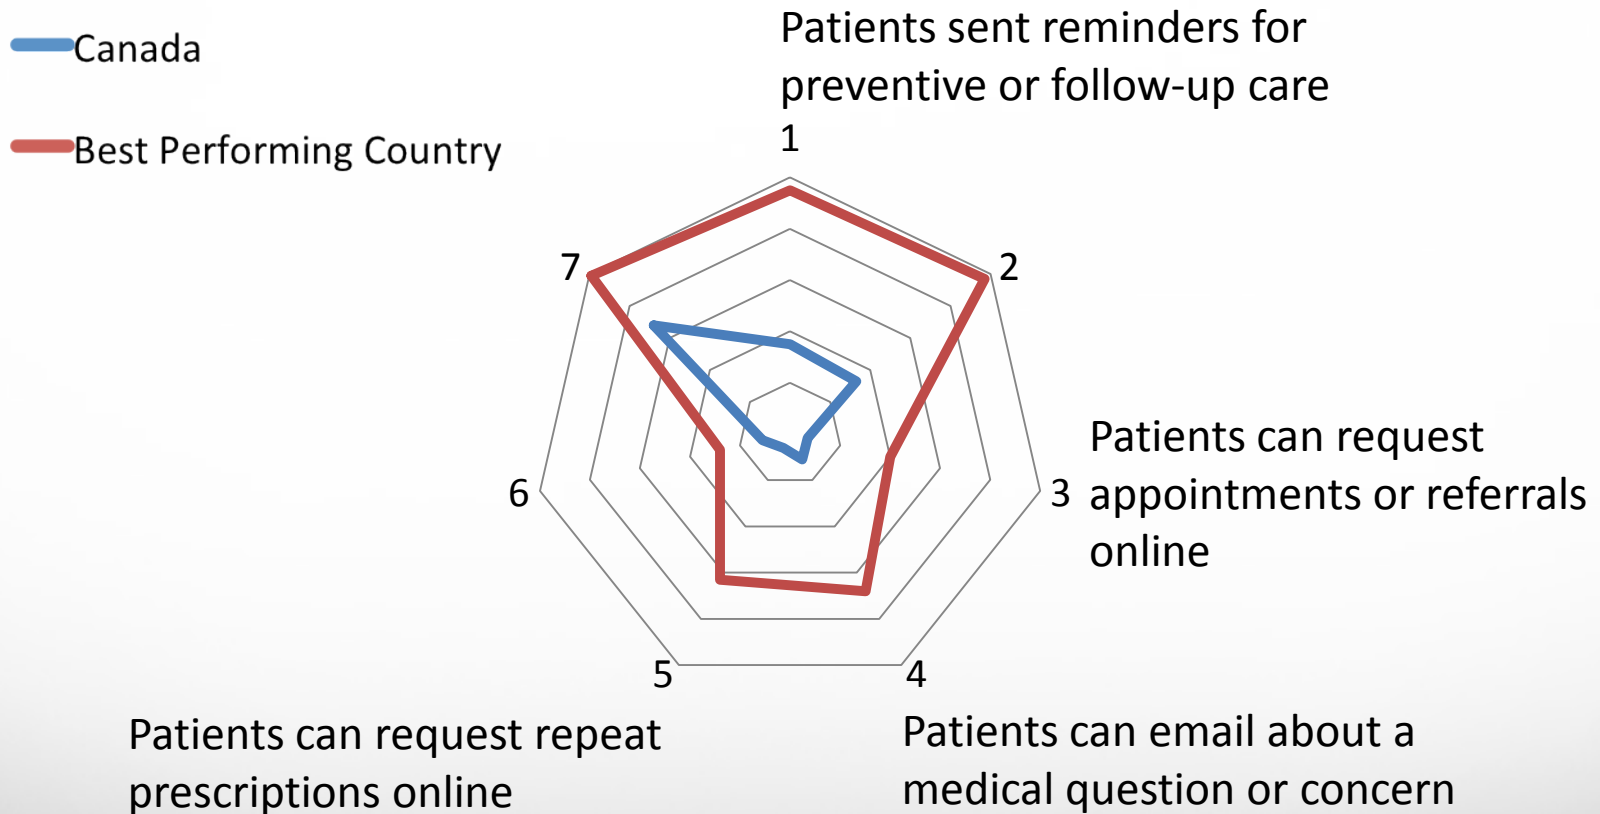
Canada

Best Performing Country

Patients sent reminders for preventive or follow-up care

1

2

3

4

5

6

7

Patients can request appointments or referrals online

Patients can email about a medical question or concern

Patients can request repeat prescriptions online